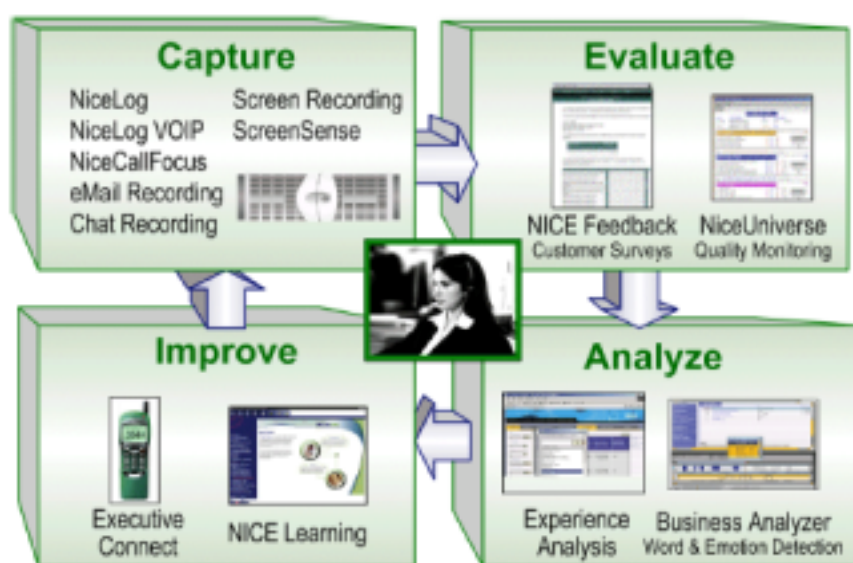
Capture

NiceLog
NiceLog VOIP
NiceCallFocus
eMail Recording
Chat Recording

Screen Recording
ScreenSense

Evaluate

NICE Feedback
Customer Surveys

NiceUniverse
Quality Monitoring

Improve

Executive Connect

NICE Learning

Analyze

Experience Analysis

Business Analyzer
Word & Emotion Detection